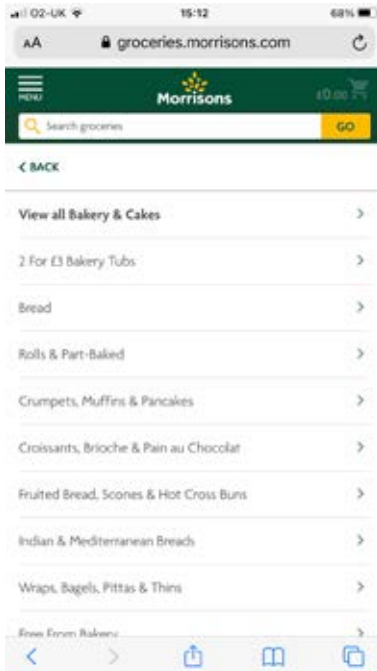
O2-UK
15:12
68%

AA
groceries.morrisons.com

MENU
Morrisons
£0.00

Search groceries
GO

< BACK

View all Bakery & Cakes

2 For £3 Bakery Tubs

Bread

Rolls & Part-Baked

Crumpets, Muffins & Pancakes

Croissants, Brioche & Pain au Chocolat

Fruited Bread, Scones & Hot Cross Buns

Indian & Mediterranean Breads

Wraps, Bagels, Pittas & Thins

Free From Bakery